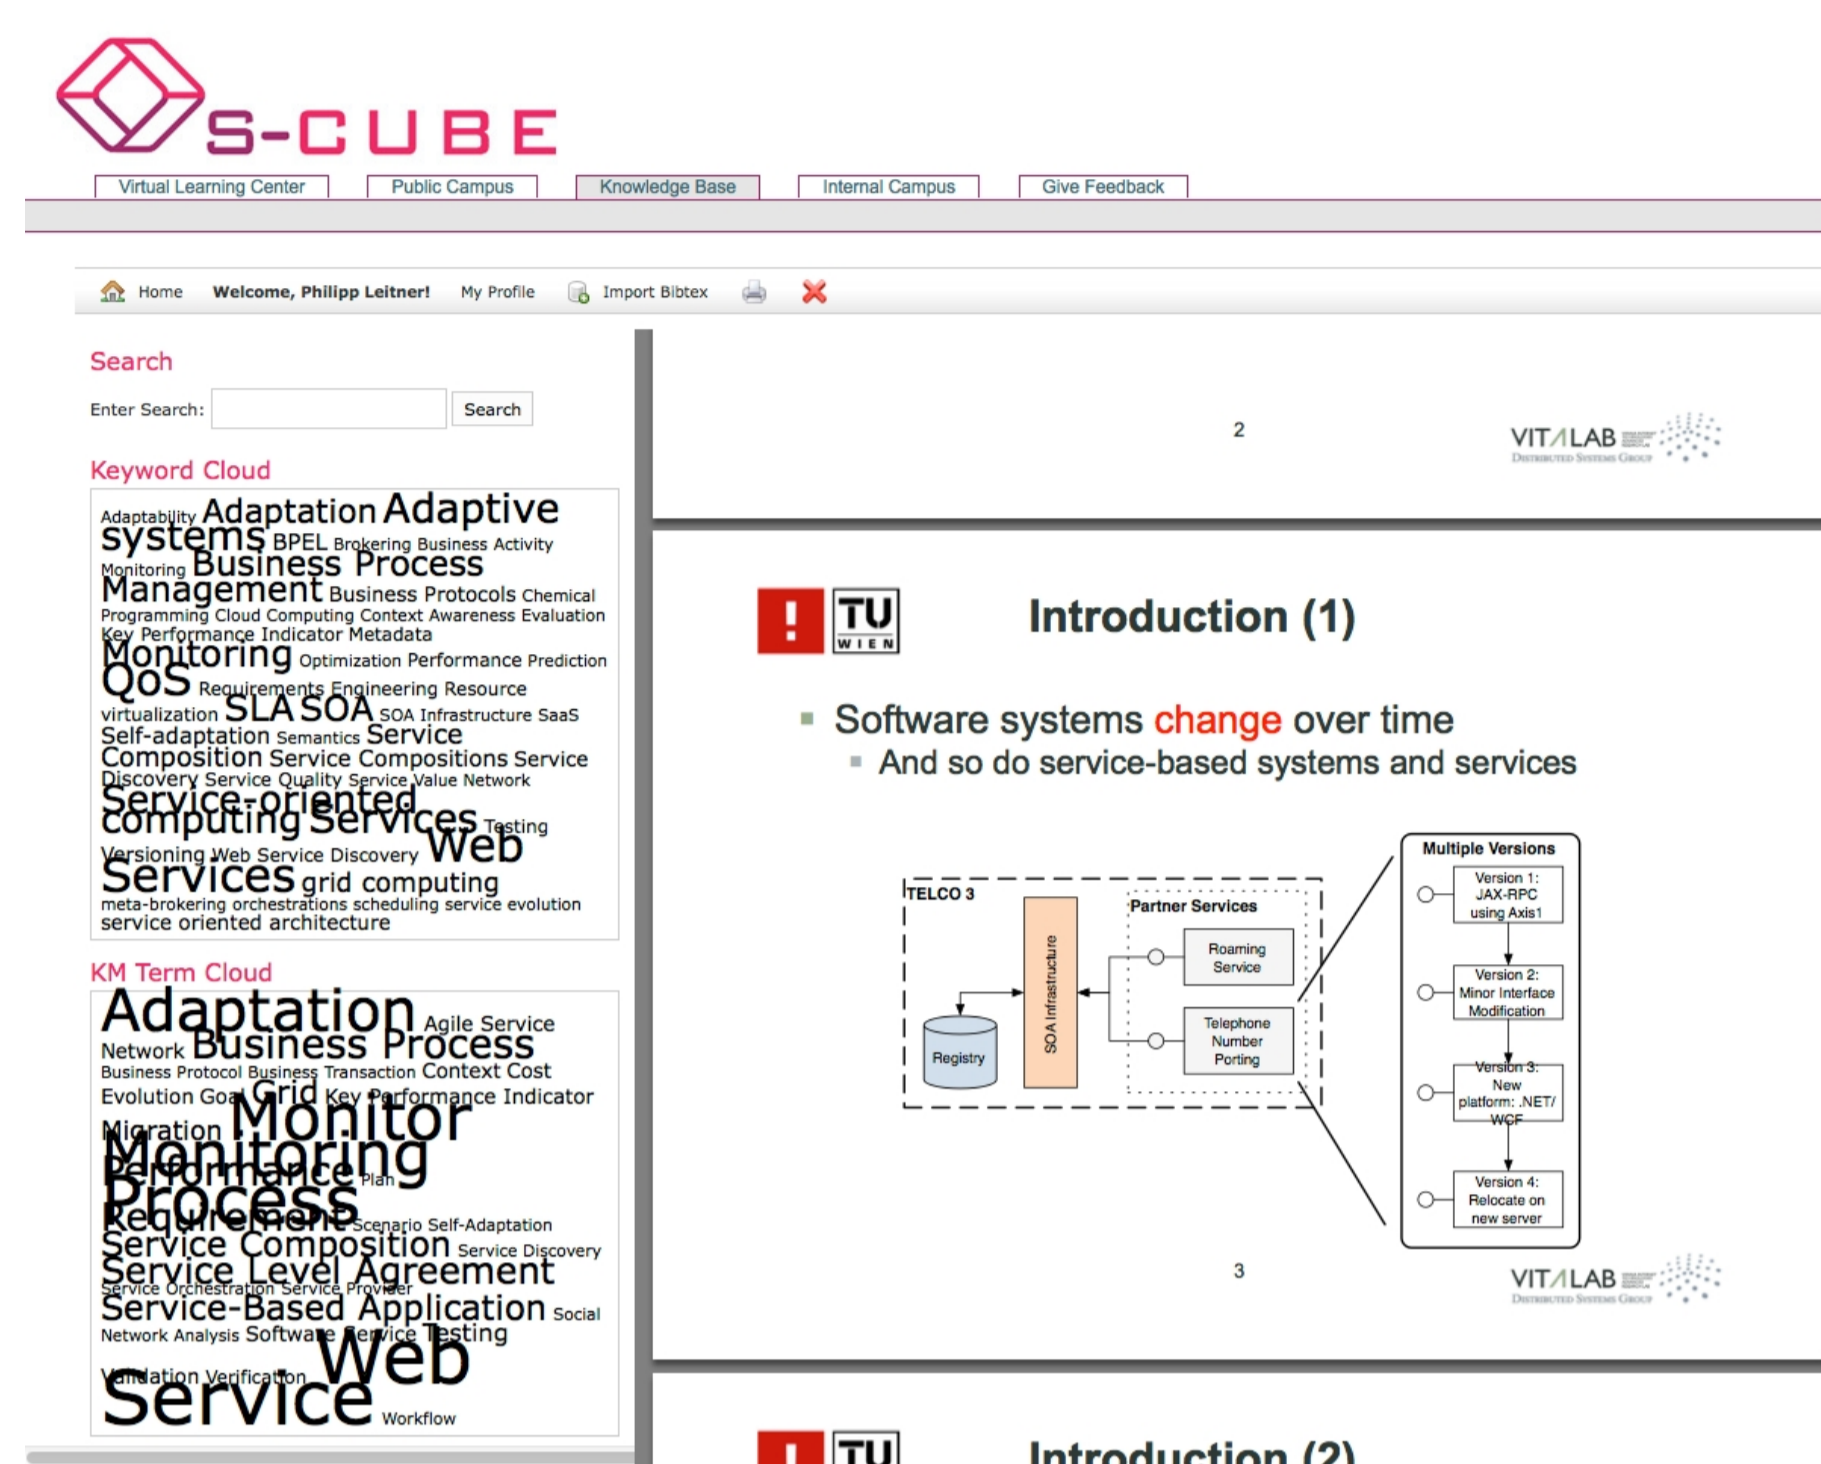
S-CUBE

Virtual Learning Center | Public Campus | Knowledge Base | Internal Campus | Give Feedback

Home Welcome, Philipp Leitner! My Profile Import Bibtex

Search

Enter Search: Search

Keyword Cloud

Adaptability Adaptation Adaptive systems BPEL Brokering Business Activity Monitoring Business Process Management Business Protocols Chemical Programming Cloud Computing Context Awareness Evaluation Key Performance Indicator Metadata Monitoring Optimization Performance Prediction QoS Requirements Engineering Resource virtualization SLA SOA SOA Infrastructure SaaS Self-adaptation Semantics Service Composition Service Compositions Service Discovery Service Quality Service Value Network Service-oriented computing Services Testing Versioning Web Service Discovery Web Services grid computing meta-brokering orchestrations scheduling service evolution service oriented architecture

KM Term Cloud

Adaptation Agile Service Network Business Process Business Protocol Business Transaction Context Cost Evolution Goal Grid Key Performance Indicator Migration Monitor Monitoring Performance Plan Process Requirement Scenario Self-Adaptation Service Composition Service Discovery Service Level Agreement Service Orchestration Service Provider Service-Based Application Social Network Analysis Software Service Testing Validation Verification Web Service Workflow

2

VITALAB
Distributed Systems Group

TU WIEN

Introduction (1)

Software systems change over time
And so do service-based systems and services

TELCO 3
Partner Services
Roaming Service
Telephone Number Porting
SOA Infrastructure
Registry
Multiple Versions
Version 1: JAX-RPC using Axis1
Version 2: Minor Interface Modification
Version 3: New platform: .NET/ WCF
Version 4: Relocate on new server

3

VITALAB
Distributed Systems Group

TU
Introduction (2)